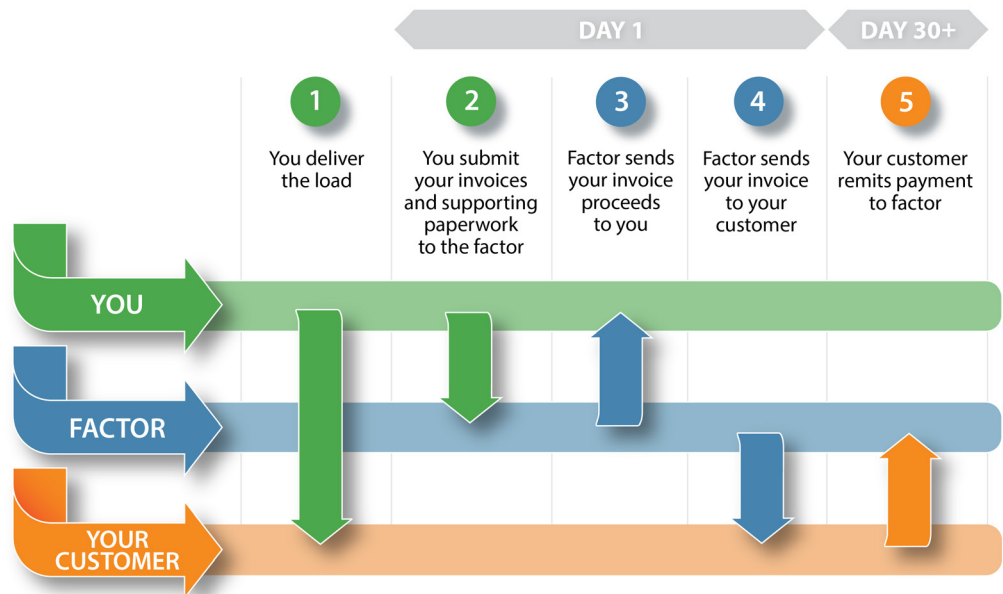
DAY 1

DAY 30+

1
You deliver the load

2
You submit your invoices and supporting paperwork to the factor

3
Factor sends your invoice proceeds to you

4
Factor sends your invoice to your customer

5
Your customer remits payment to factor

YOU

FACTOR

YOUR CUSTOMER